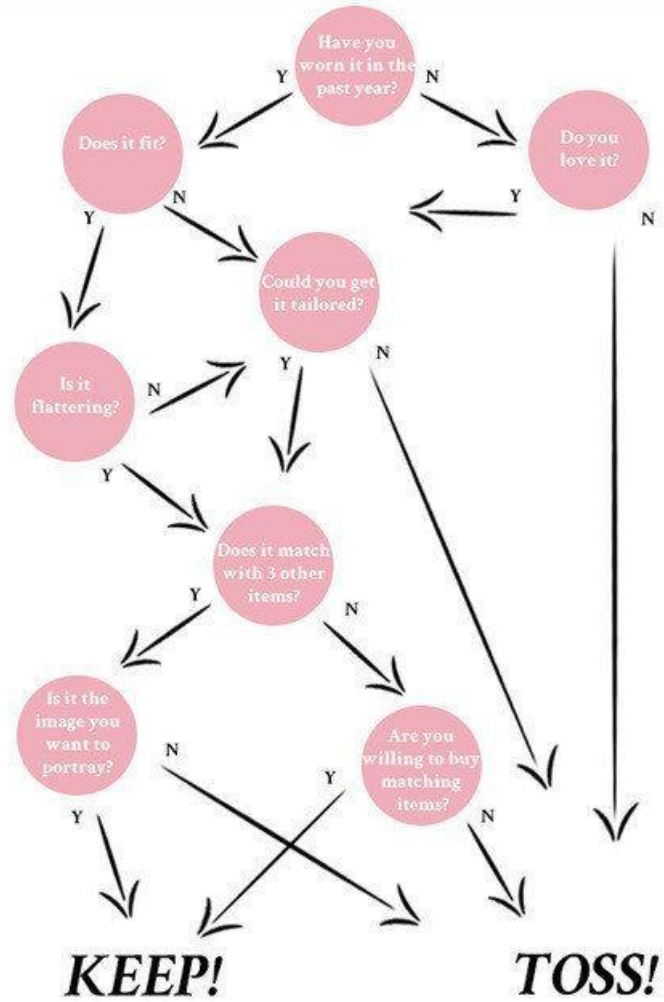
Have you worn it in the past year?

Y

N

Does it fit?

Do you love it?

Y

N

Y

N

Could you get it tailored?

Is it flattering?

N

Y

N

Y

Does it match with 3 other items?

Y

N

Is it the image you want to portray?

N

Are you willing to buy matching items?

Y

Y

N

KEEP!

TOSS!